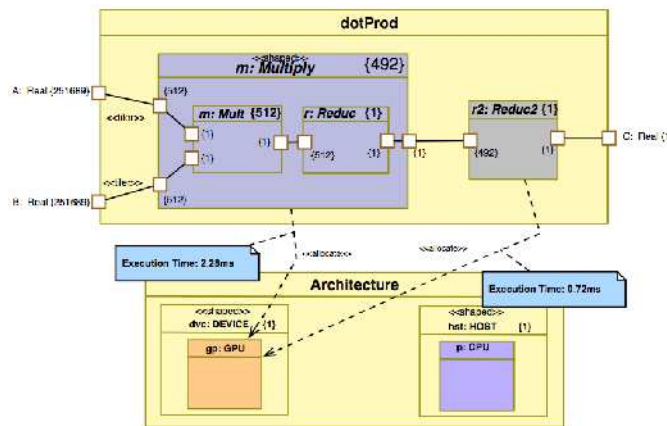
dotProd

<<shaped>>
m: Multiply {492}

A: Real {251699}
<<tiler>>
{512}
m: Mult {512}
{1}
{1}
{1}
r: Reduc {1}
{512}
{1}
{1}
r2: Reduc2 {1}
{492}
{1}
C: Real {}
<<tiler>>
B: Real {251698}
{512}

<<allocate>>
<<allocate>>
Execution Time: 2.28ms
Architecture
Execution Time: 0.72ms

<<shaped>>
dvc: DEVICE {1}
gp: GPU

<<shaped>>
hst: HOST {1}
p: CPU